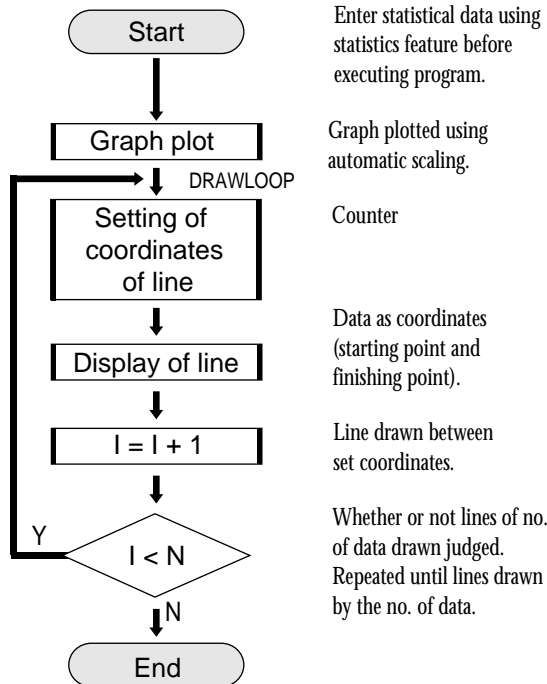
Start

Enter statistical data using statistics feature before executing program.

Graph plot

Graph plotted using automatic scaling.

DRAWLOOP

Setting of coordinates of line

Counter

Data as coordinates (starting point and finishing point).

Display of line

$I = I + 1$

Line drawn between set coordinates.

Y

$I < N$

Whether or not lines of no. of data drawn judged. Repeated until lines drawn by the no. of data.

N

End